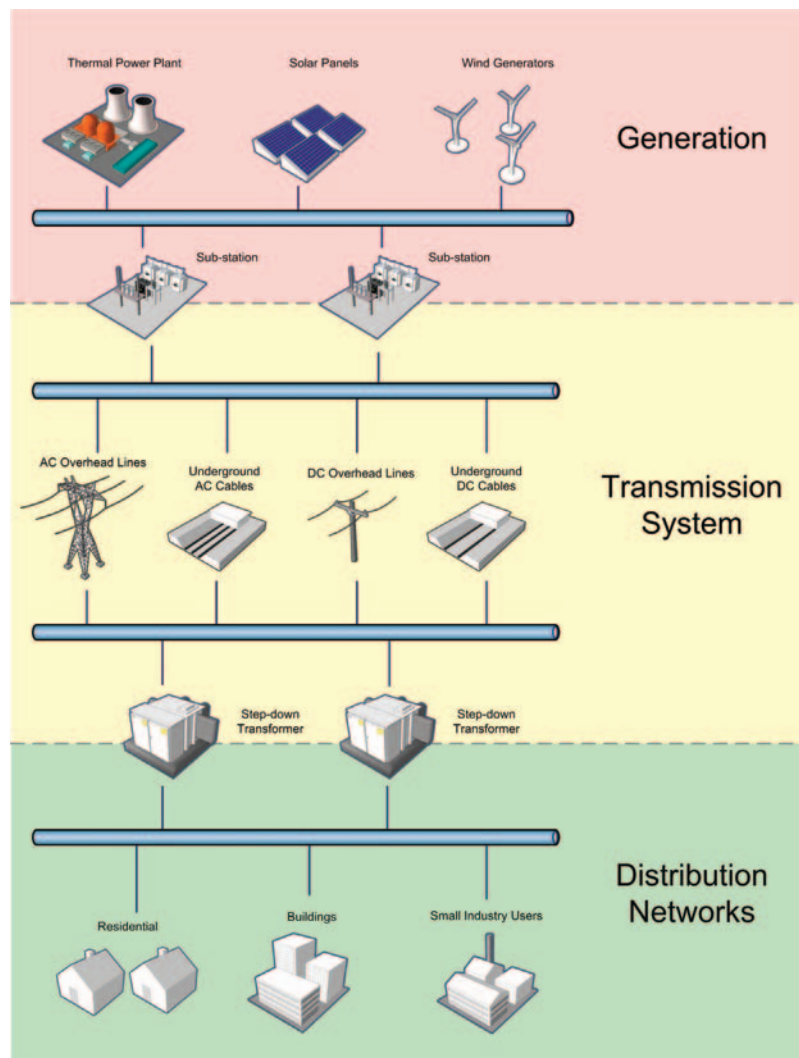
Thermal Power Plant

Solar Panels

Wind Generators

Generation

Sub-station

Sub-station

AC Overhead Lines

Underground AC Cables

DC Overhead Lines

Underground DC Cables

Transmission System

Step-down Transformer

Step-down Transformer

Distribution Networks

Residential

Buildings

Small Industry Users